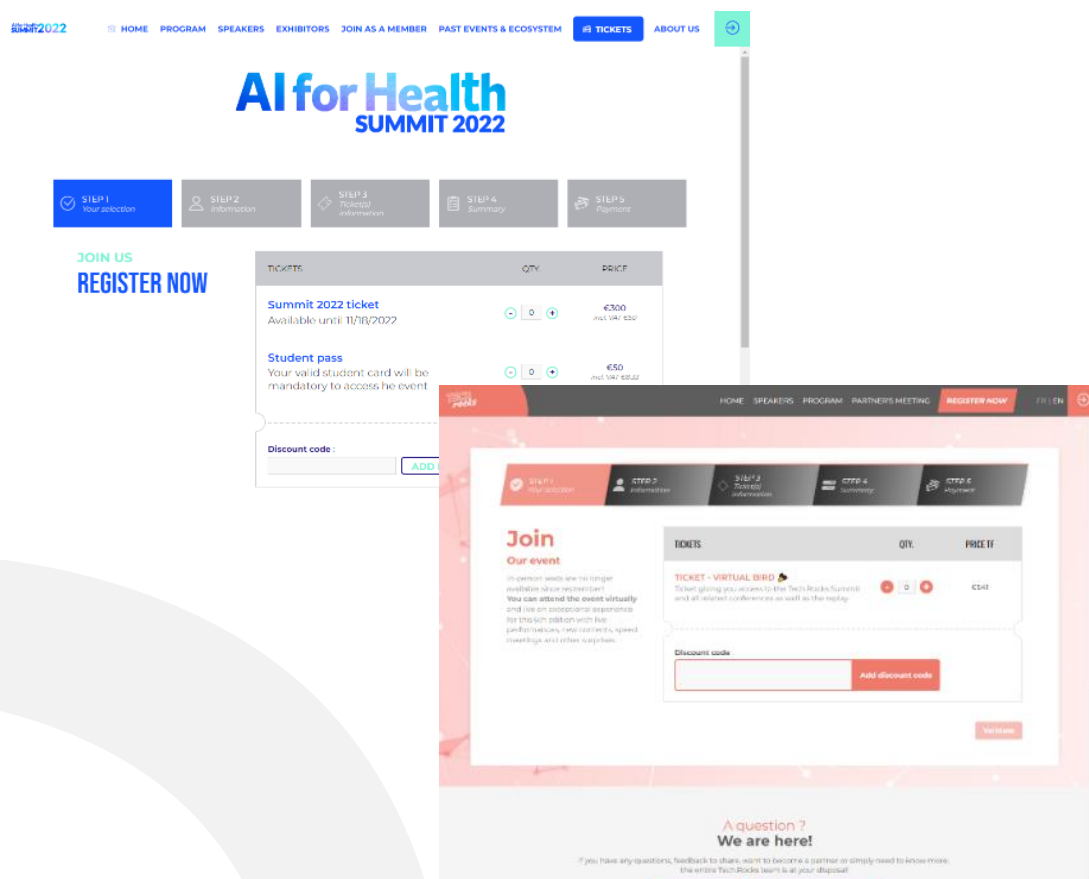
SUMMIT 2022

HOME PROGRAM SPEAKERS EXHIBITORS JOIN AS A MEMBER PAST EVENTS & ECOSYSTEM TICKETS ABOUT US

AI for Health SUMMIT 2022

STEP 1 Your selection | STEP 2 Information | STEP 3 Ticket(s) information | STEP 4 Summary | STEP 5 Payment

JOIN US
REGISTER NOW

| TICKETS | QTY. | PRICE |
|---|---|---|
| Summit 2022 ticket Available until 11/18/2022 | 0 | €300 incl. VAT €50 |
| Student pass Your valid student card will be mandatory to access he event | 0 | €50 incl. VAT €8.33 |

Discount code :
ADD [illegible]

Tech Rocks

HOME SPEAKERS PROGRAM PARTNERS MEETING REGISTER NOW FR | EN

STEP 1 Your selection | STEP 2 Information | STEP 3 Ticket(s) information | STEP 4 Summary | STEP 5 Payment

Join
Our event

In-person seats are no longer available since September! You can attend the event virtually and live an exceptional experience for this 6th edition with live performances, new contents, speed meetings and other surprises.

| TICKETS | QTY. | PRICE TF |
|---|---|---|
| TICKET - VIRTUAL BIRD Ticket giving you access to the Tech Rocks Summit and all related conferences as well as the replay | 0 | €141 |

Discount code
Add discount code

Validate

A question ?
We are here!

If you have any questions, feedback to share, want to become a partner or simply need to know more, the entire Tech Rocks team is at your disposal